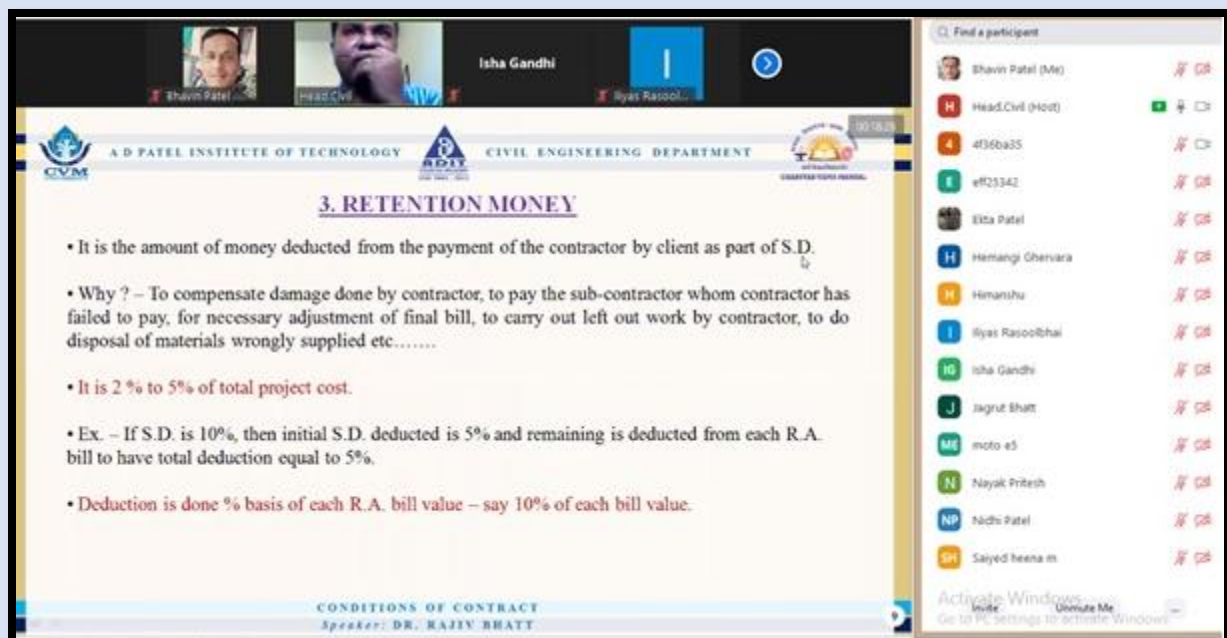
Bhavin Patel

Head Civil

Isha Gandhi

I

Ilyas Rasool...

CVM

A D PATEL INSTITUTE OF TECHNOLOGY

ADIT

CIVIL ENGINEERING DEPARTMENT

CHARUTAR VIDYA MANDAL

3. RETENTION MONEY

• It is the amount of money deducted from the payment of the contractor by client as part of S.D.

• Why ? – To compensate damage done by contractor, to pay the sub-contractor whom contractor has failed to pay, for necessary adjustment of final bill, to carry out left out work by contractor, to do disposal of materials wrongly supplied etc…….

• It is 2 % to 5% of total project cost.

• Ex. – If S.D. is 10%, then initial S.D. deducted is 5% and remaining is deducted from each R.A. bill to have total deduction equal to 5%.

• Deduction is done % basis of each R.A. bill value – say 10% of each bill value.

CONDITIONS OF CONTRACT

Speaker: DR. RAJIV BHATT

Find a participant

Bhavin Patel (Me)

Head.Civil (Host)

4f36ba35

eff25342

Ekta Patel

Hemangi Ghervara

Himanshu

Ilyas Rasoolbhai

Isha Gandhi

Jagrut Bhatt

moto e5

Nayak Pritesh

Nidhi Patel

Saiyed heena m

Activate Windows
Go to PC settings to activate Windows

Invite

Unmute Me